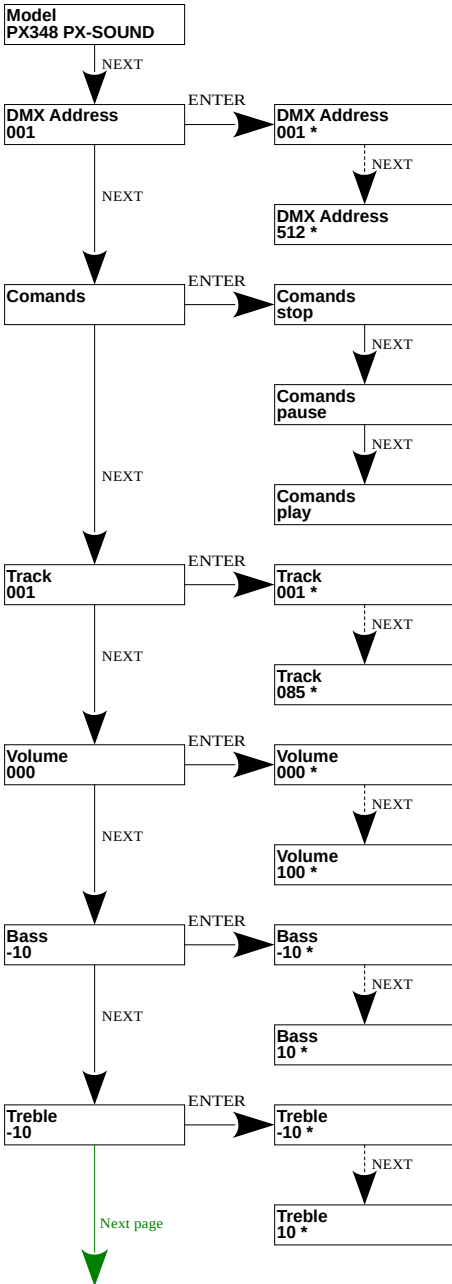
Model
PX348 PX-SOUND

NEXT

DMX Address
001

ENTER

DMX Address
001 *

NEXT

DMX Address
512 *

NEXT

Comands

ENTER

Comands
stop

NEXT

Comands
pause

NEXT

Comands
play

NEXT

Track
001

ENTER

Track
001 *

NEXT

Track
085 *

NEXT

Volume
000

ENTER

Volume
000 *

NEXT

Volume
100 *

NEXT

Bass
-10

ENTER

Bass
-10 *

NEXT

Bass
10 *

NEXT

Treble
-10

ENTER

Treble
-10 *

NEXT

Treble
10 *

Next page